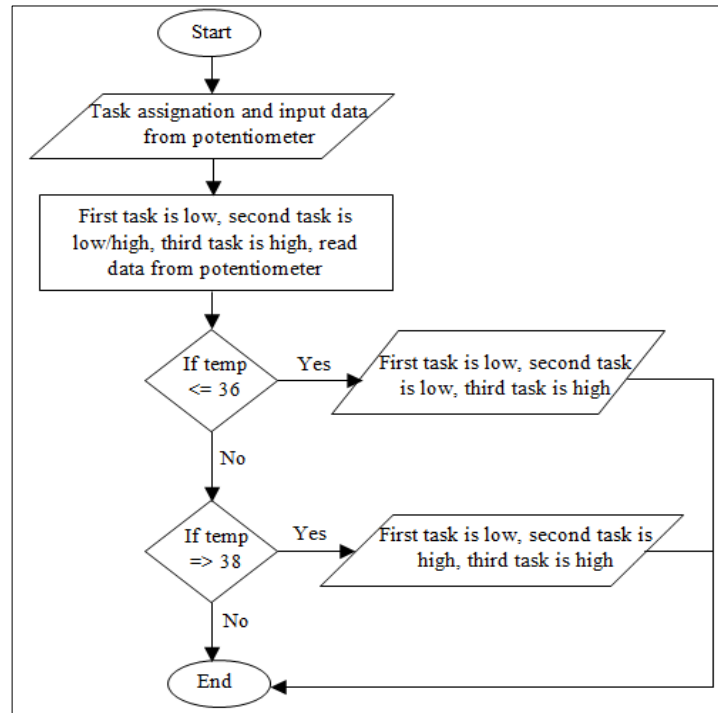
Start

Task assignation and input data from potentiometer

First task is low, second task is low/high, third task is high, read data from potentiometer

If temp <= 36

Yes

First task is low, second task is low, third task is high

No

If temp => 38

Yes

First task is low, second task is high, third task is high

No

End